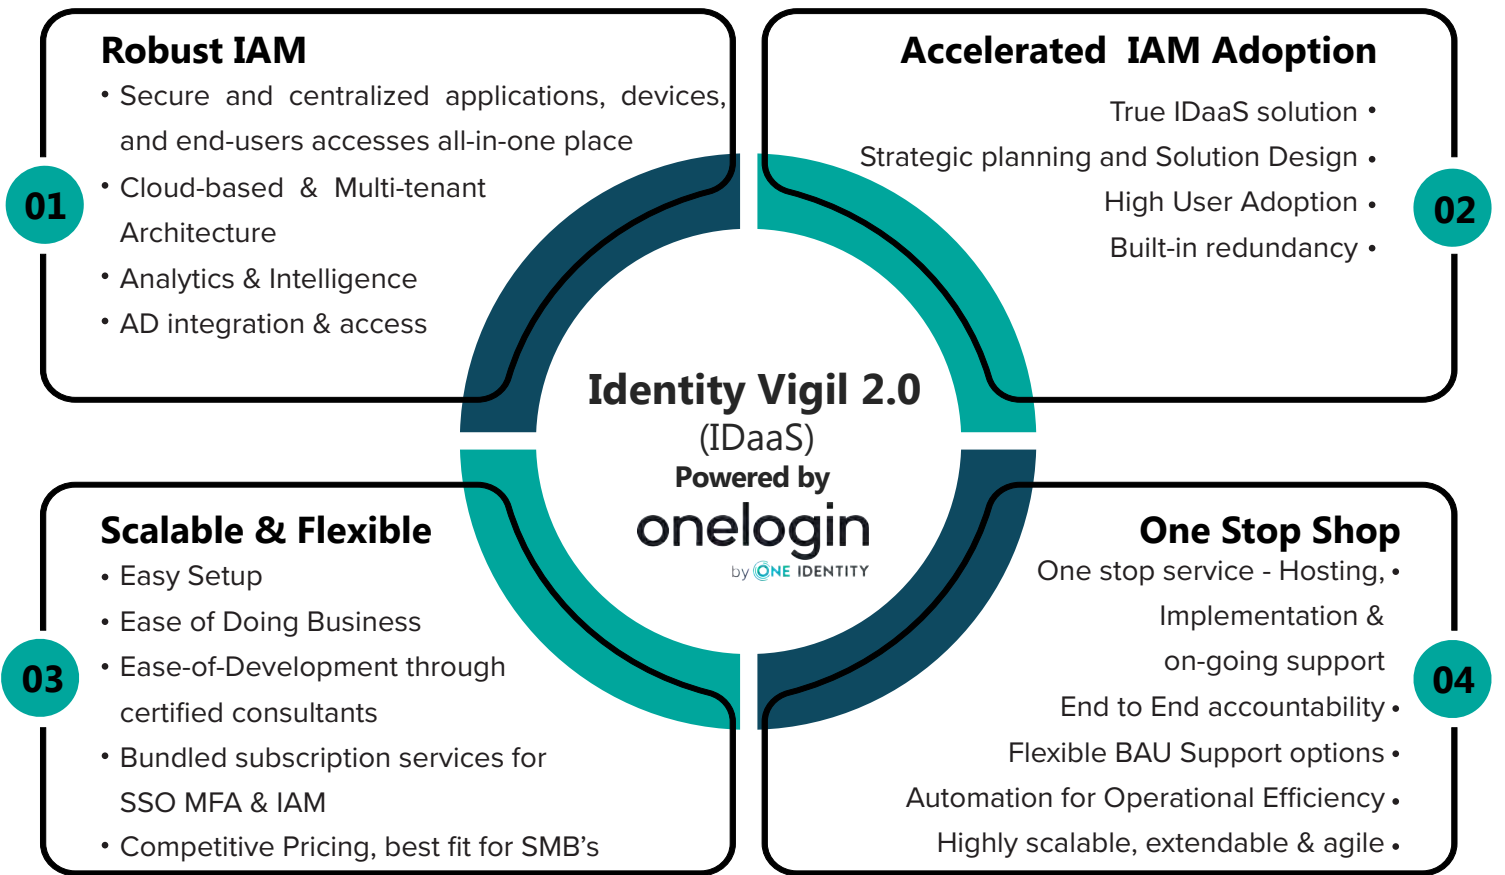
01

Robust IAM

• Secure and centralized applications, devices, and end-users accesses all-in-one place
• Cloud-based & Multi-tenant Architecture
• Analytics & Intelligence
• AD integration & access

02

Accelerated IAM Adoption

True IDaaS solution •
Strategic planning and Solution Design •
High User Adoption •
Built-in redundancy •

Identity Vigil 2.0
(IDaaS)
Powered by
onelogin
by ONE IDENTITY

03

Scalable & Flexible

• Easy Setup
• Ease of Doing Business
• Ease-of-Development through certified consultants
• Bundled subscription services for SSO MFA & IAM
• Competitive Pricing, best fit for SMB's

04

One Stop Shop

One stop service - Hosting, • Implementation & on-going support
End to End accountability •
Flexible BAU Support options •
Automation for Operational Efficiency •
Highly scalable, extendable & agile •